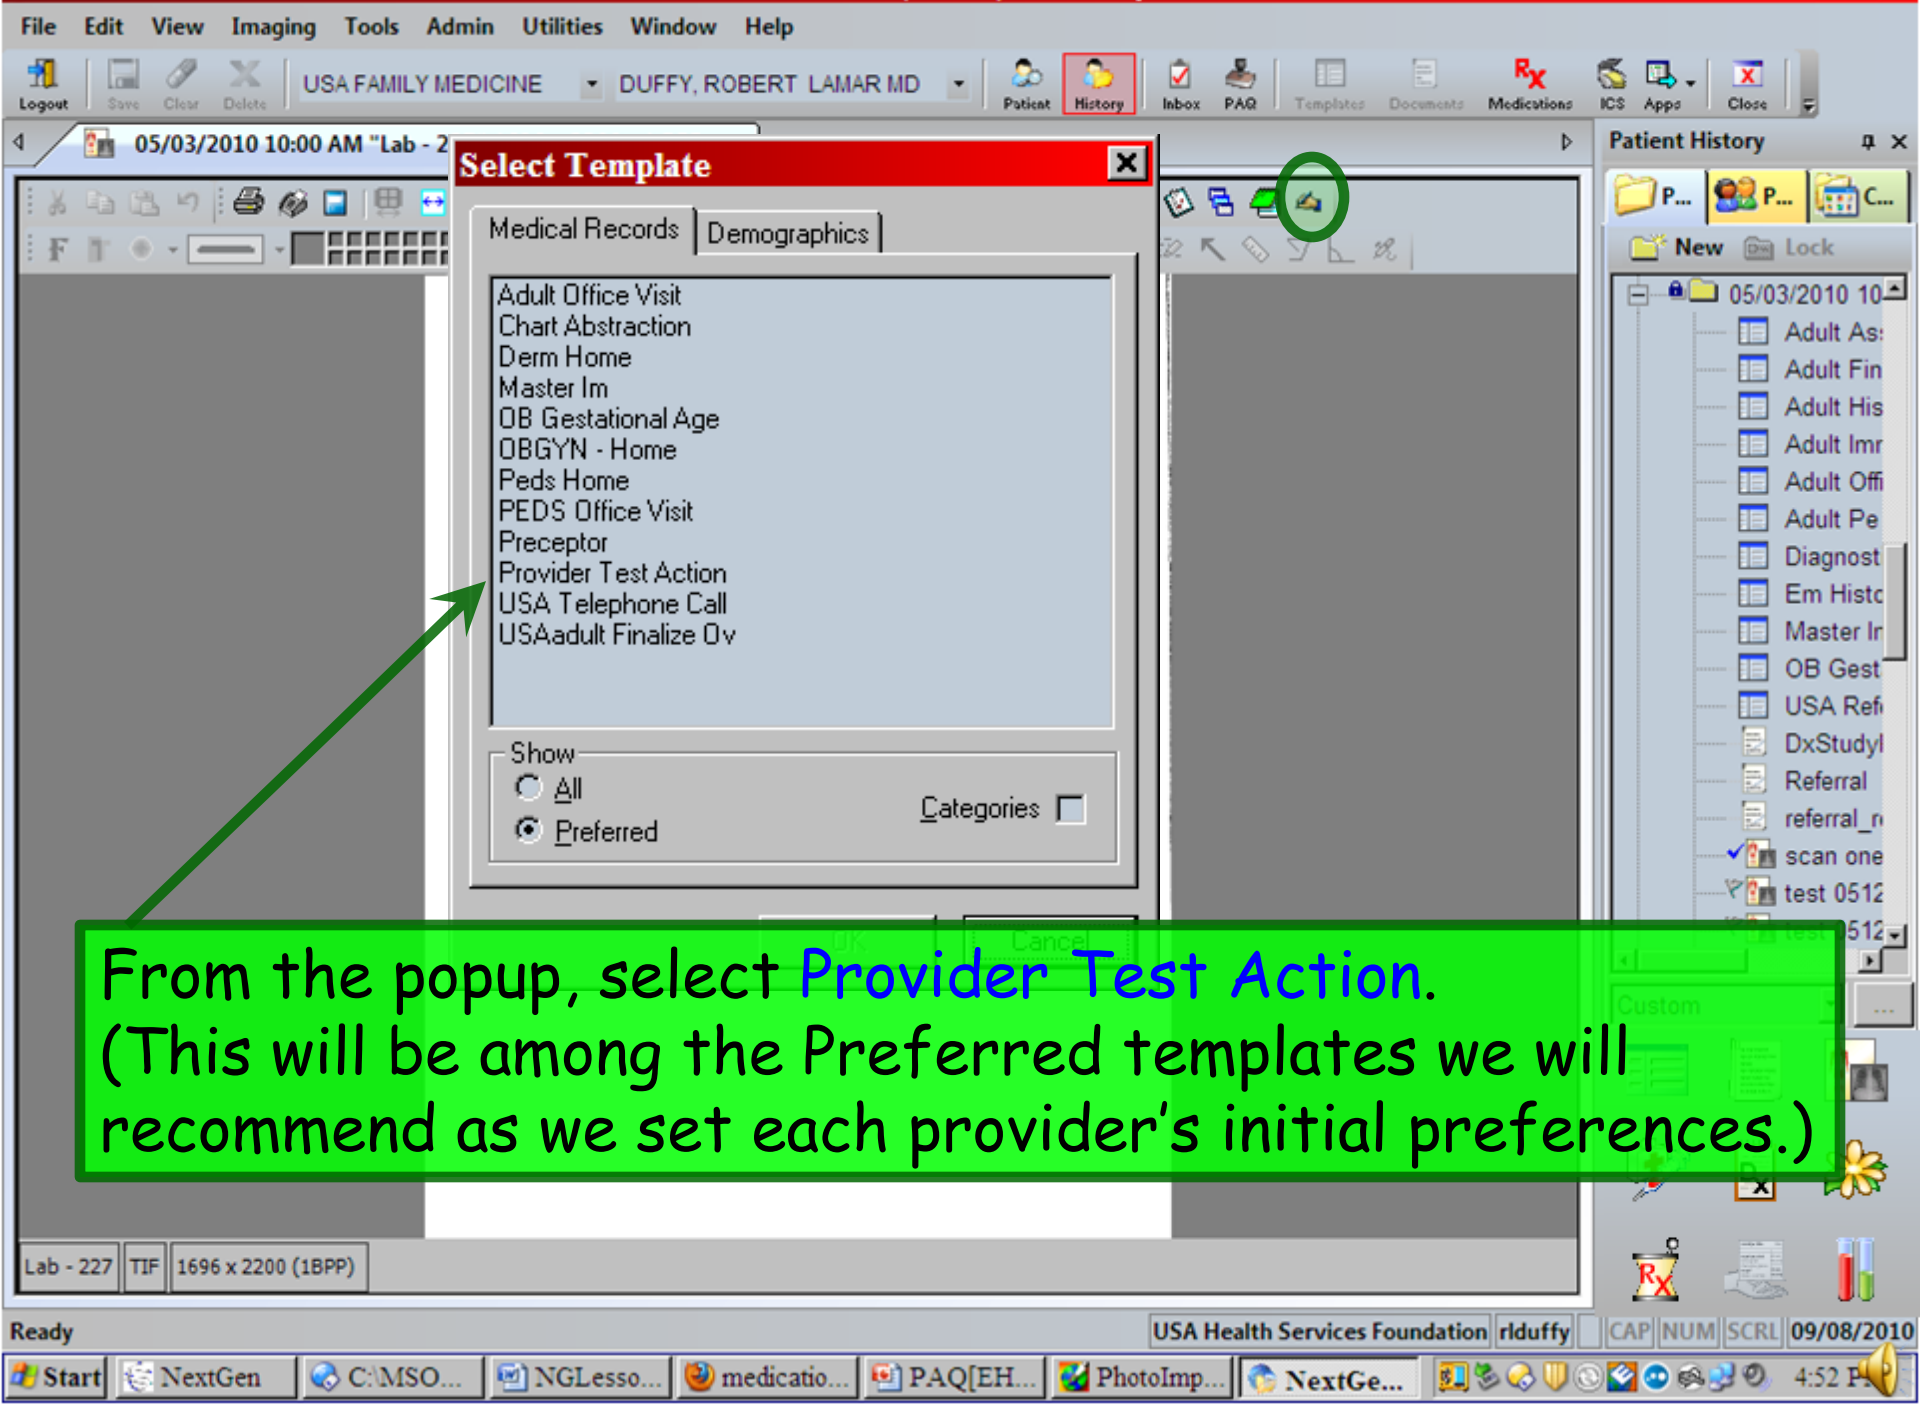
File Edit View Imaging Tools Admin Utilities Window Help

Logout Save Clear Delete USA FAMILY MEDICINE DUFFY, ROBERT LAMAR MD Patient History Inbox PAQ Templates Documents Medications ICS Apps Close

05/03/2010 10:00 AM "Lab - 2

Patient History

P... P... C...

New Lock

05/03/2010 10
Adult As
Adult Fin
Adult His
Adult Imr
Adult Offi
Adult Pe
Diagnost
Em Histc
Master Ir
OB Gest
USA Ref
DxStudy
Referral
referral_r
scan one
test 0512
test 0512

Custom

Select Template

Medical Records | Demographics

Adult Office Visit
Chart Abstraction
Derm Home
Master Im
OB Gestational Age
OBGYN - Home
Peds Home
PEDS Office Visit
Preceptor
Provider Test Action
USA Telephone Call
USAadult Finalize Ov

Show
All
Preferred
Categories

OK Cancel

From the popup, select Provider Test Action.
(This will be among the Preferred templates we will recommend as we set each provider's initial preferences.)

Lab - 227 TIF 1696 x 2200 (1BPP)

Ready USA Health Services Foundation rlduffy CAP NUM SCRL 09/08/2010

Start NextGen C:\MSO... NGLesso... medicatio... PAQ[EH... PhotoImp... NextGe... 4:52 P